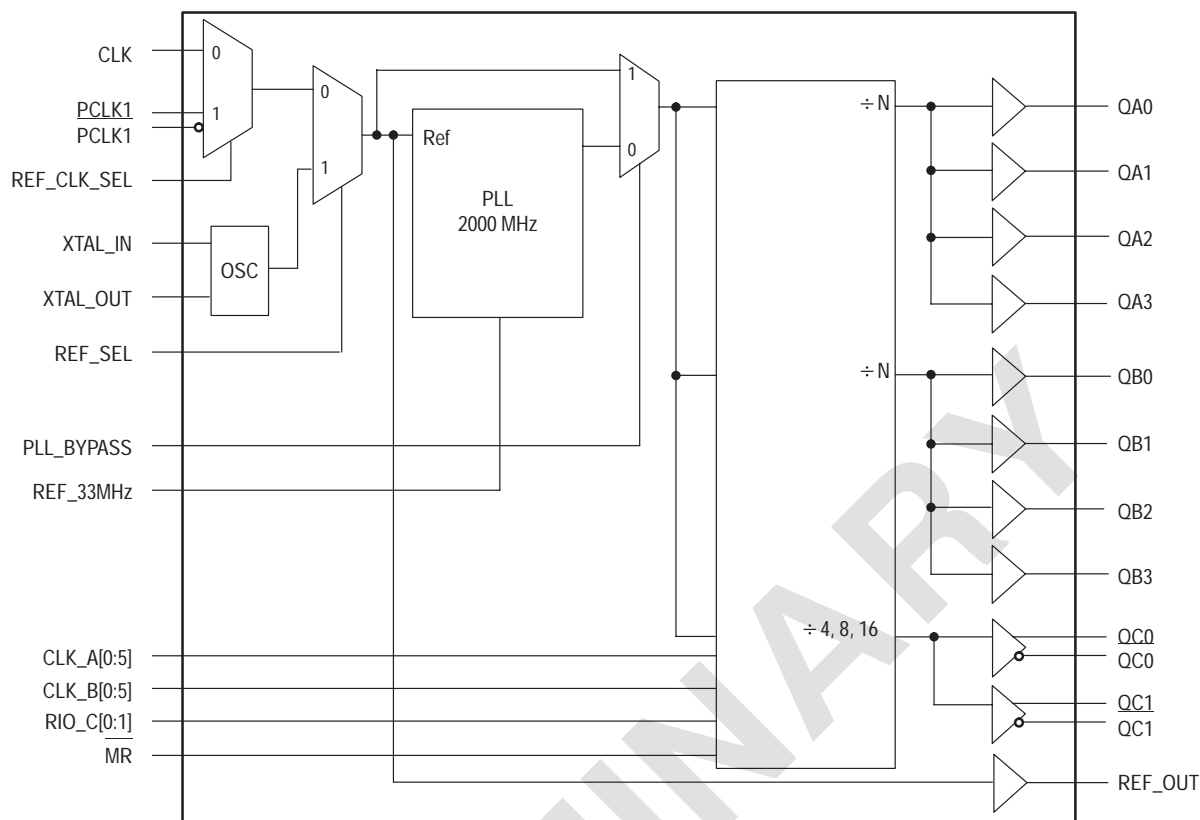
CLK
PCLK1
PCLK1
REF_CLK_SEL
XTAL_IN
XTAL_OUT
REF_SEL
PLL_BYPASS
REF_33MHz
CLK_A[0:5]
CLK_B[0:5]
RIO_C[0:1]
$\overline{MR}$

0
1
0
1
OSC
Ref
PLL
2000 MHz
1
0
÷ N
÷ N
÷ 4, 8, 16

QA0
QA1
QA2
QA3
QB0
QB1
QB2
QB3
QC0
QC0
QC1
QC1
REF_OUT

PRELIMINARY